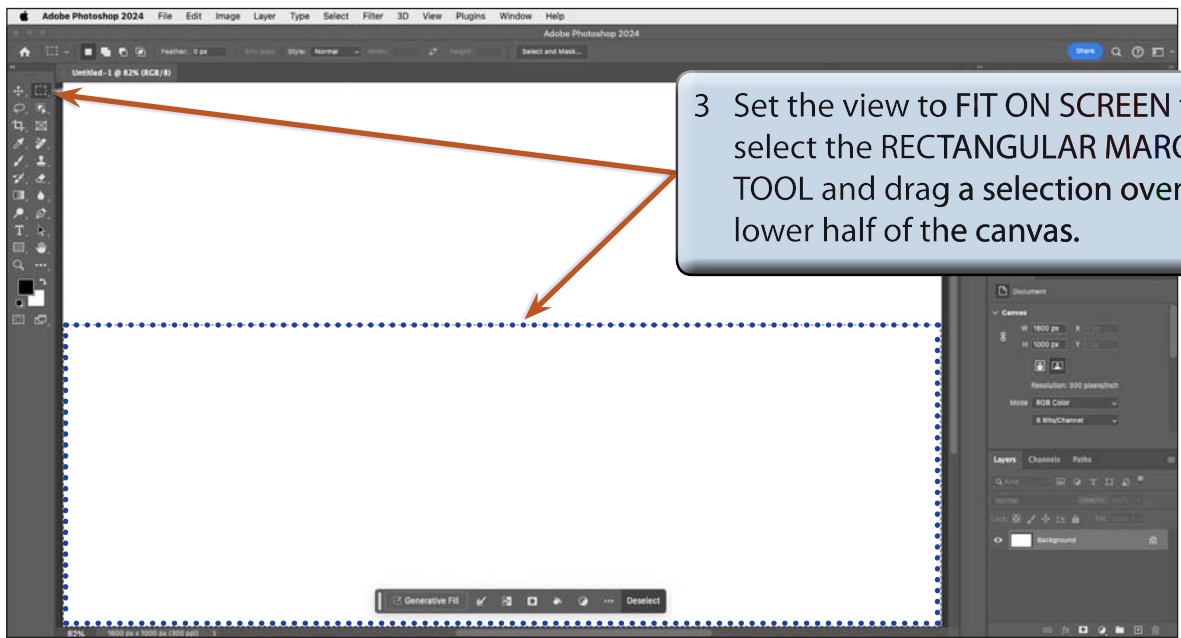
Adobe Photoshop 2024 File Edit Image Layer Type Select Filter 3D View Plugins Window Help

Adobe Photoshop 2024

Feather: 0 px Anti-alias Style: Normal Width: Height: Select and Mask...

Share

Untitled-1 @ 82% (RGB/8)

3 Set the view to FIT ON SCREEN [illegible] select the RECTANGULAR MAR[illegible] TOOL and drag a selection over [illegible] lower half of the canvas.

Document

Canvas

W 1600 px X

H 1000 px Y

Resolution: 300 pixels/inch

Mode RGB Color

8 Bits/Channel

Layers Channels Paths

Q Kind

Normal Opacity: 100%

Lock: Fill: 100%

Background

Generative Fill Deselect

82% 1600 px x 1000 px (300 ppi)